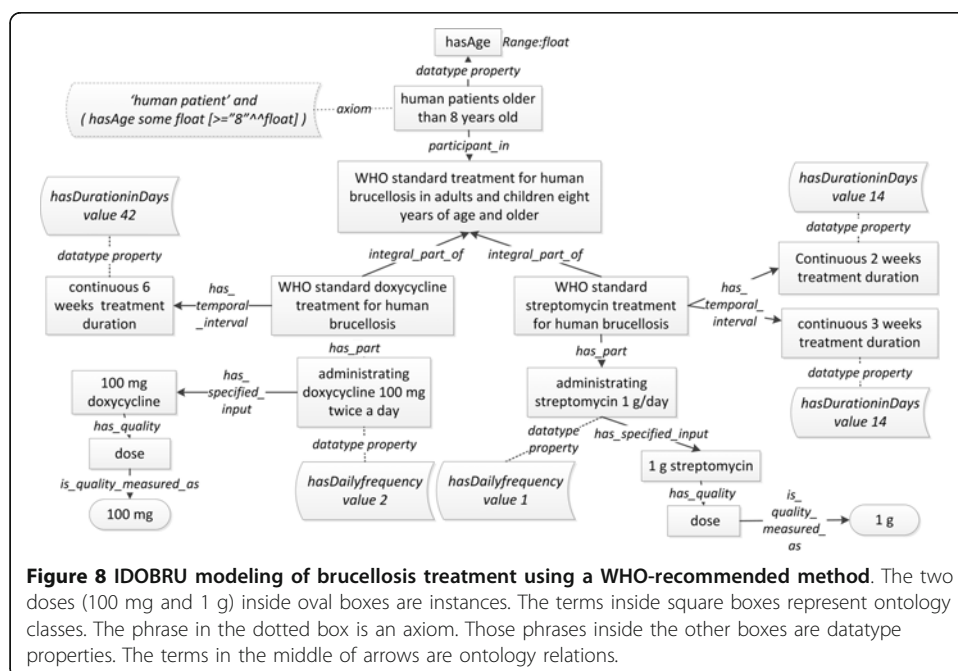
hasAge Range:float

datatype property

'human patient' and ( hasAge some float [>="8"^^float] )

axiom

human patients older than 8 years old

participant_in

WHO standard treatment for human brucellosis in adults and children eight years of age and older

hasDurationinDays value 42

datatype property

continuous 6 weeks treatment duration

has_temporal_interval

integral_part_of

integral_part_of

WHO standard doxycycline treatment for human brucellosis

WHO standard streptomycin treatment for human brucellosis

hasDurationinDays value 14

datatype property

Continuous 2 weeks treatment duration

has_temporal_interval

continuous 3 weeks treatment duration

datatype property

hasDurationinDays value 14

has_part

has_part

100 mg doxycycline

has_specified_input

administrating doxycycline 100 mg twice a day

administrating streptomycin 1 g/day

has_quality

datatype property

datatype property

has_specified_input

dose

hasDailyfrequency value 2

hasDailyfrequency value 1

1 g streptomycin

is_quality_measured_as

has_quality

100 mg

dose

is_quality_measured_as

1 g

**Figure 8 IDOBRU modeling of brucellosis treatment using a WHO-recommended method**. The two doses (100 mg and 1 g) inside oval boxes are instances. The terms inside square boxes represent ontology classes. The phrase in the dotted box is an axiom. Those phrases inside the other boxes are datatype properties. The terms in the middle of arrows are ontology relations.